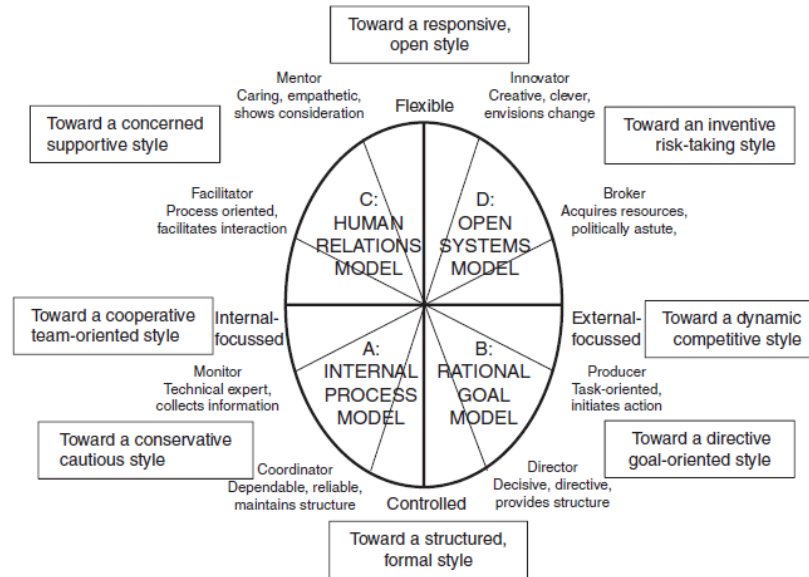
Toward a responsive, open style

Mentor
Caring, empathetic, shows consideration

Flexible

Innovator
Creative, clever, envisions change

Toward a concerned supportive style

Toward an inventive risk-taking style

Facilitator
Process oriented, facilitates interaction

C: HUMAN RELATIONS MODEL

D: OPEN SYSTEMS MODEL

Broker
Acquires resources, politically astute,

Toward a cooperative team-oriented style

Internal-focussed

External-focussed

Toward a dynamic competitive style

Monitor
Technical expert, collects information

A: INTERNAL PROCESS MODEL

B: RATIONAL GOAL MODEL

Producer
Task-oriented, initiates action

Toward a conservative cautious style

Toward a directive goal-oriented style

Coordinator
Dependable, reliable, maintains structure

Controlled

Director
Decisive, directive, provides structure

Toward a structured, formal style